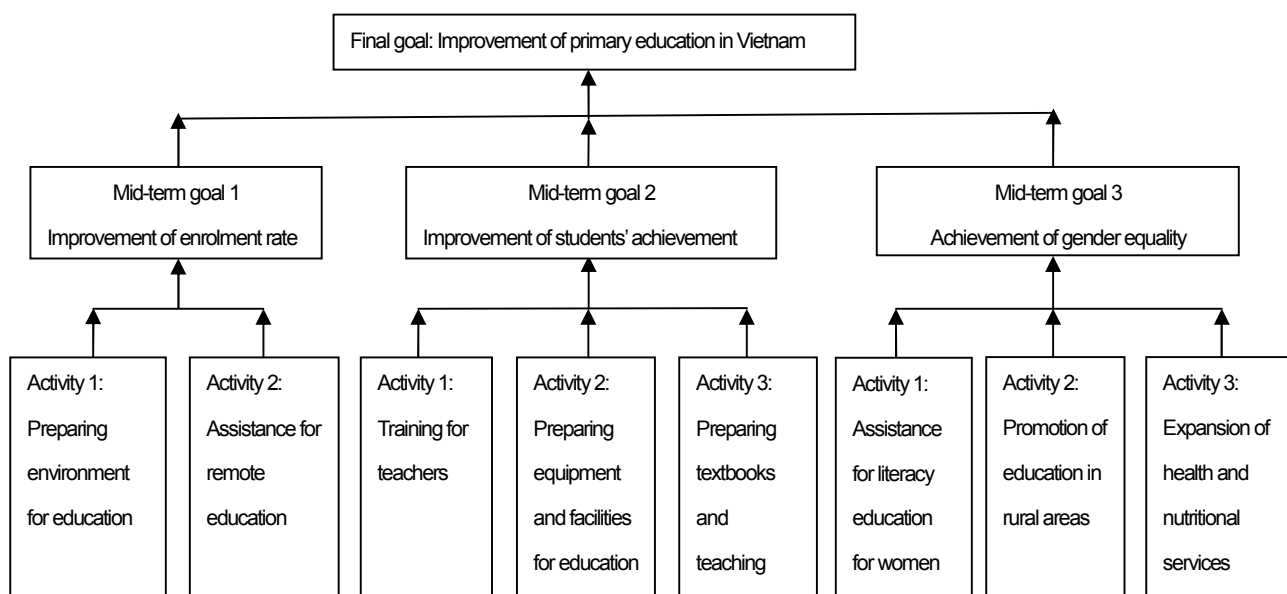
Final goal: Improvement of primary education in Vietnam

Mid-term goal 1
Improvement of enrolment rate

Mid-term goal 2
Improvement of students' achievement

Mid-term goal 3
Achievement of gender equality

Activity 1: Preparing environment for education

Activity 2: Assistance for remote education

Activity 1: Training for teachers

Activity 2: Preparing equipment and facilities for education

Activity 3: Preparing textbooks and teaching

Activity 1: Assistance for literacy education for women

Activity 2: Promotion of education in rural areas

Activity 3: Expansion of health and nutritional services